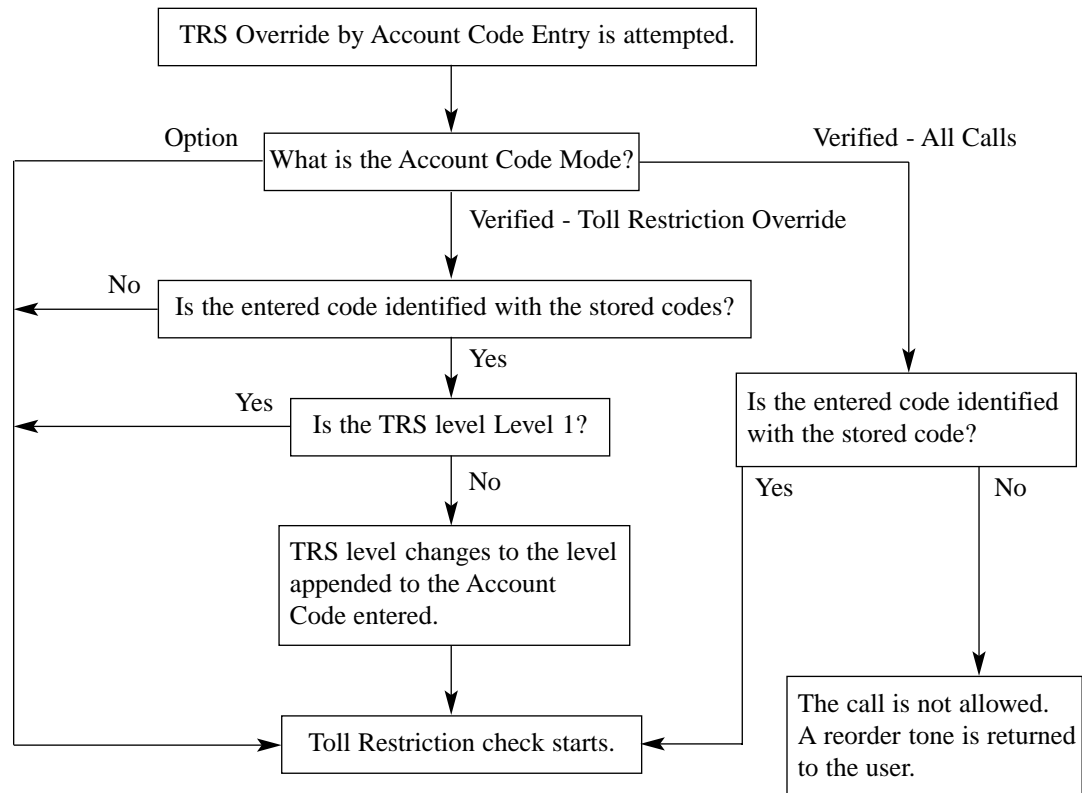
TRS Override by Account Code Entry is attempted.

Option

What is the Account Code Mode?

Verified - All Calls

Verified - Toll Restriction Override

No

Is the entered code identified with the stored codes?

Yes

Yes

Is the TRS level Level 1?

No

TRS level changes to the level appended to the Account Code entered.

Is the entered code identified with the stored code?

Yes

No

Toll Restriction check starts.

The call is not allowed. A reorder tone is returned to the user.